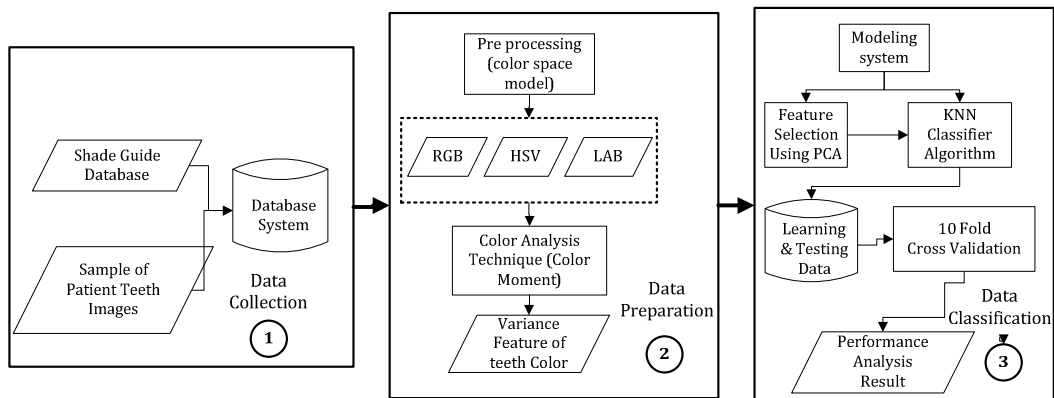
Shade Guide Database

Sample of Patient Teeth Images

Database System

Data Collection

1

Pre processing (color space model)

RGB

HSV

LAB

Color Analysis Technique (Color Moment)

Variance Feature of teeth Color

Data Preparation

2

Modeling system

Feature Selection Using PCA

KNN Classifier Algorithm

Learning & Testing Data

10 Fold Cross Validation

Data Classification

Performance Analysis Result

3